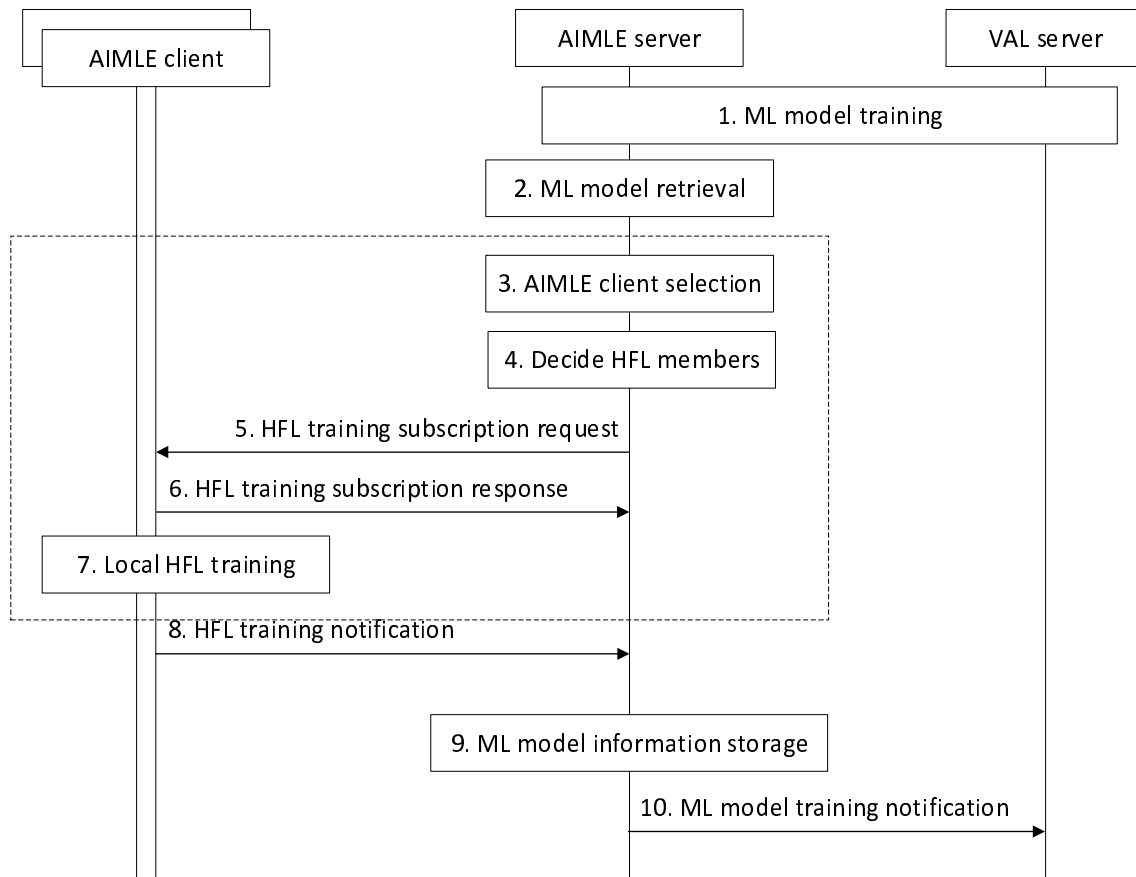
AIMLE client

AIMLE server

VAL server

1. ML model training

2. ML model retrieval

3. AIMLE client selection

4. Decide HFL members

5. HFL training subscription request

6. HFL training subscription response

7. Local HFL training

8. HFL training notification

9. ML model information storage

10. ML model training notification